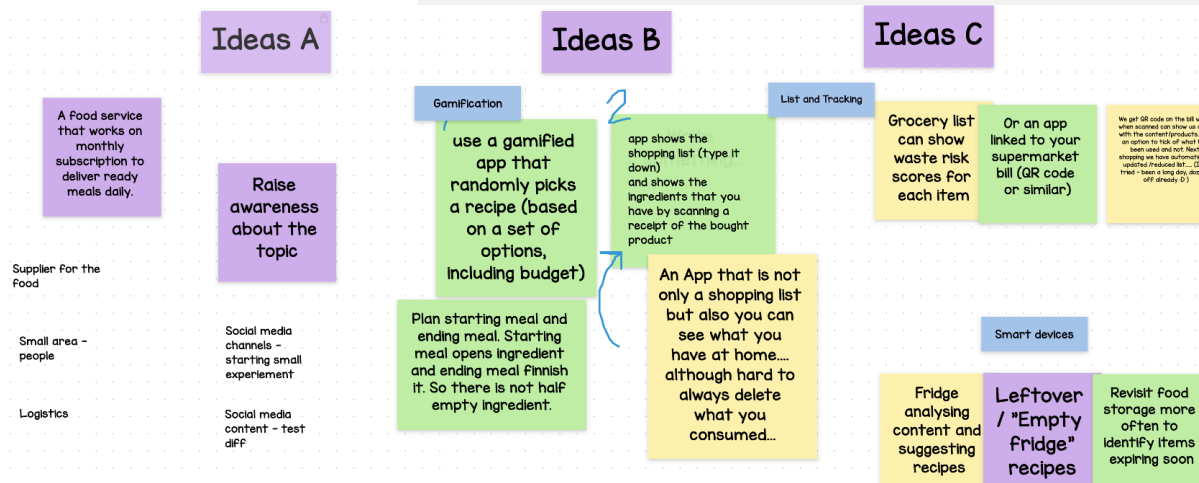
Ideas A

Ideas B

Ideas C

A food service that works on monthly subscription to deliver ready meals daily.

Raise awareness about the topic

Supplier for the food

Small area - people

Logistics

Social media channels - starting small experiement

Social media content - test diff

Gamification

2

use a gamified app that randomly picks a recipe (based on a set of options, including budget)

app shows the shopping list (type it down) and shows the ingredients that you have by scanning a receipt of the bought product

Plan starting meal and ending meal. Starting meal opens ingredient and ending meal finnish it. So there is not half empty ingredient.

An App that is not only a shopping list but also you can see what you have at home.... although hard to always delete what you consumed...

List and Tracking

Grocery list can show waste risk scores for each item

Or an app linked to your supermarket bill (QR code or similar)

We get QR code on the bill w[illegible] when scanned can show us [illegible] with the content/products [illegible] an option to tick of what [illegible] been used and not. Next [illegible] shopping we have automatic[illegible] updated /reduced list.... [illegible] tried - been a long day, doz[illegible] off already :D )

Smart devices

Fridge analysing content and suggesting recipes

Leftover / "Empty fridge" recipes

Revisit food storage more often to identify items expiring soon